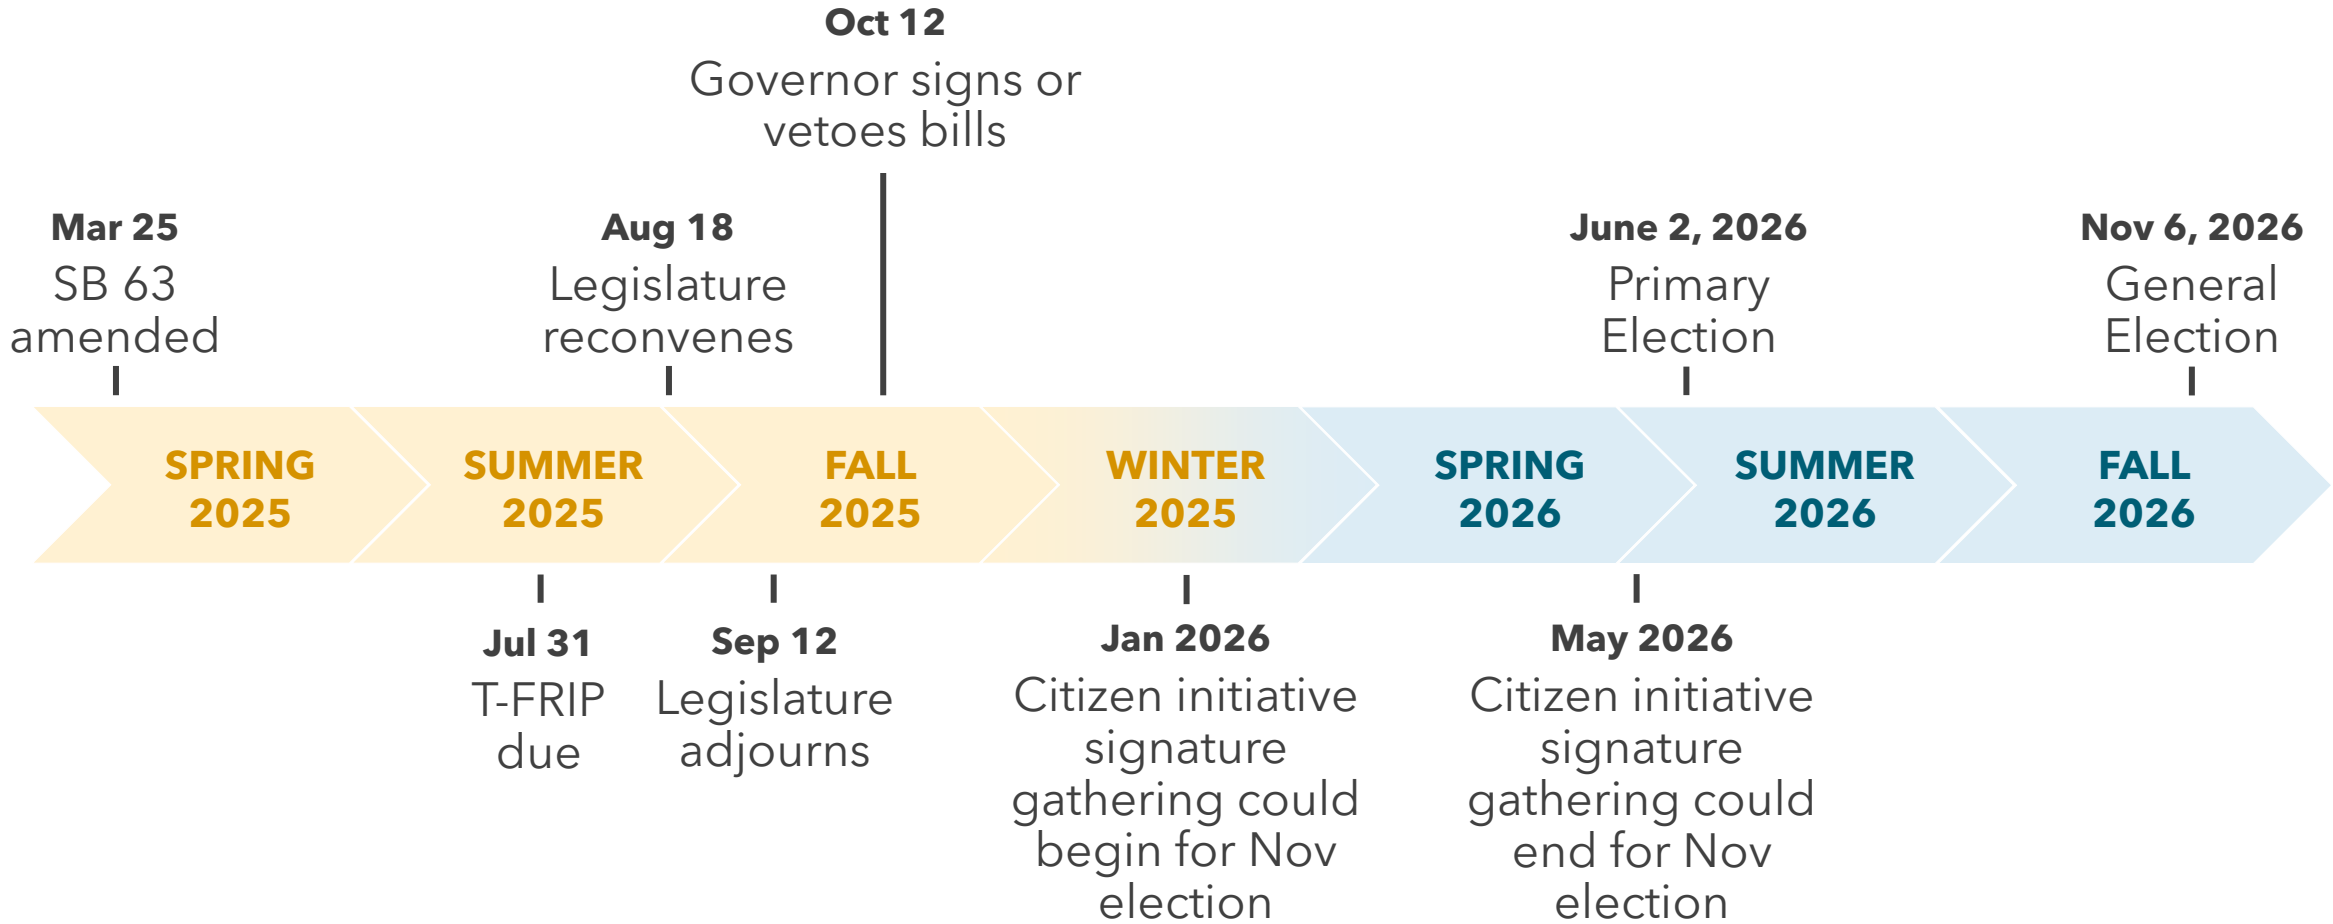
Oct 12
Governor signs or vetoes bills

Mar 25
SB 63 amended

Aug 18
Legislature reconvenes

June 2, 2026
Primary Election

Nov 6, 2026
General Election

SPRING 2025

SUMMER 2025

FALL 2025

WINTER 2025

SPRING 2026

SUMMER 2026

FALL 2026

Jul 31
T-FRIP due

Sep 12
Legislature adjourns

Jan 2026
Citizen initiative signature gathering could begin for Nov election

May 2026
Citizen initiative signature gathering could end for Nov election